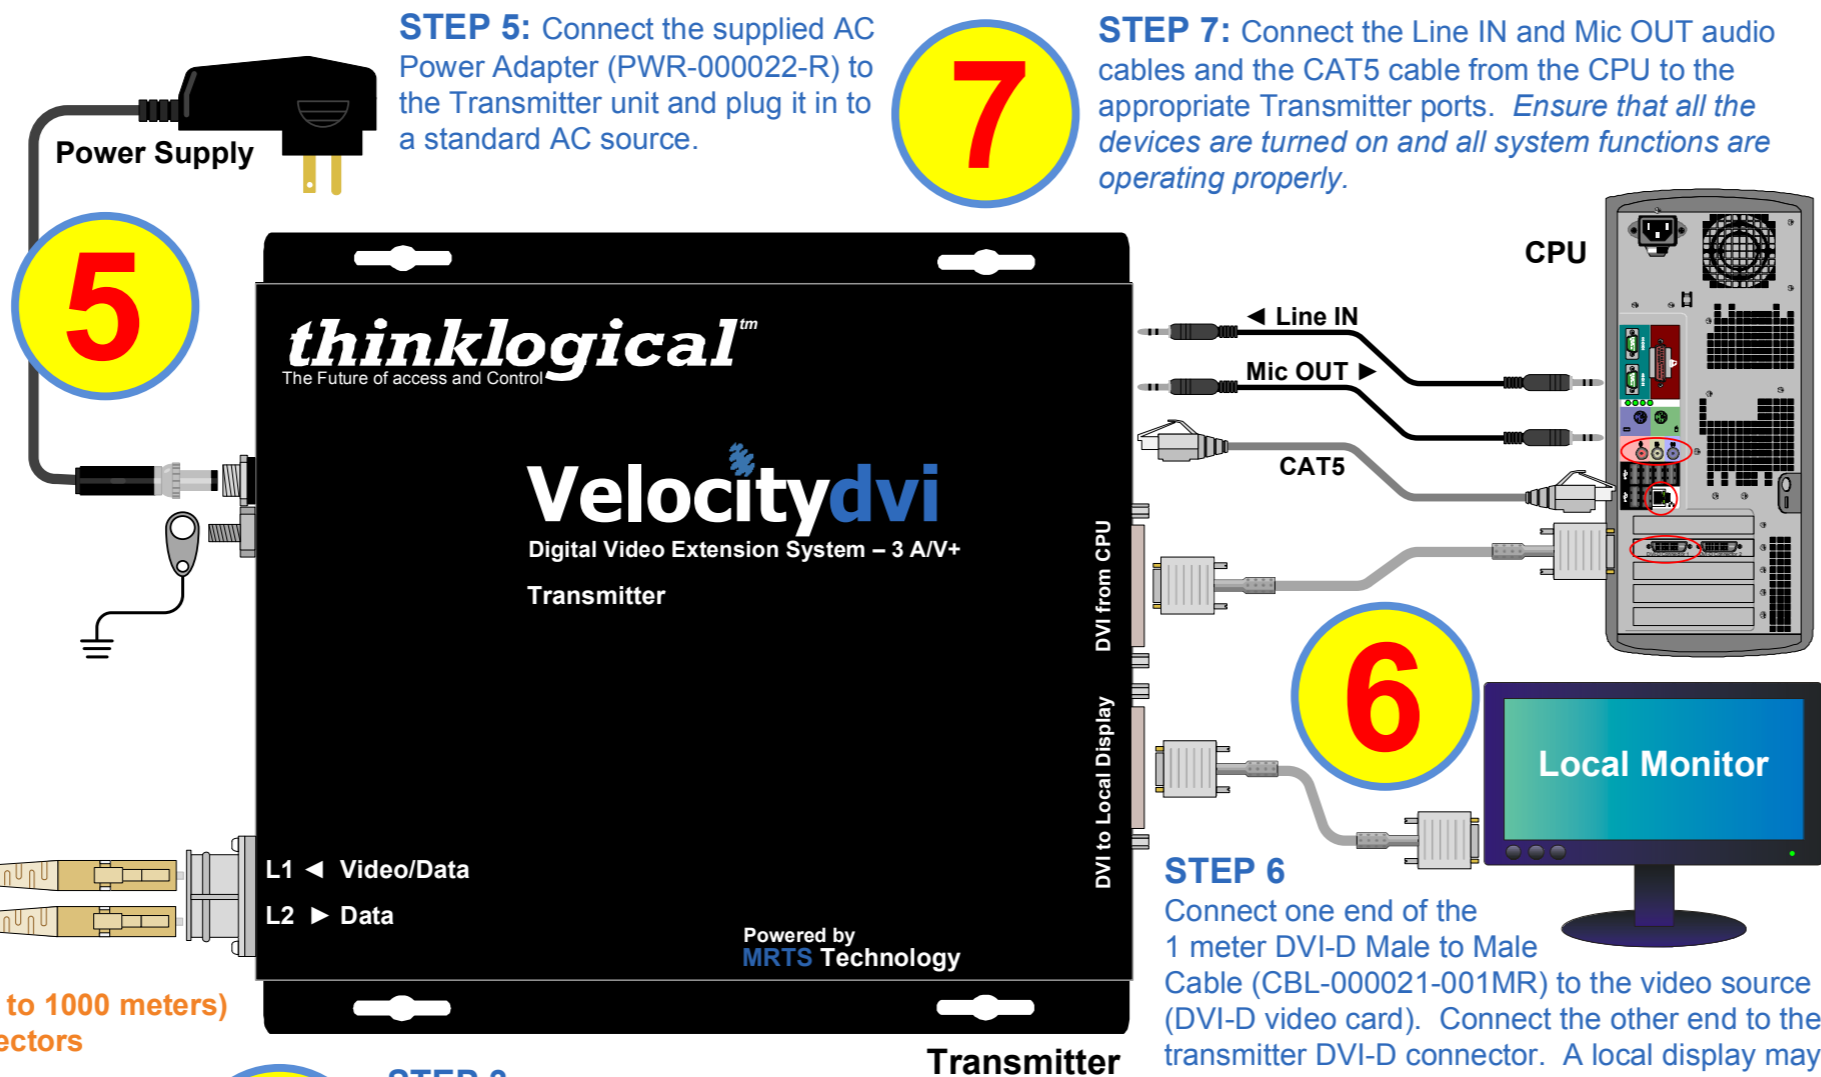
STEP 5: Connect the supplied AC Power Adapter (PWR-000022-R) to the Transmitter unit and plug it in to a standard AC source.

7

STEP 7: Connect the Line IN and Mic OUT audio cables and the CAT5 cable from the CPU to the appropriate Transmitter ports. Ensure that all the devices are turned on and all system functions are operating properly.

Power Supply

5

CPU

thinklogical™
The Future of access and Control

◄ Line IN

Mic OUT ►

CAT5

Velocitydvi
Digital Video Extension System – 3 A/V+
Transmitter

DVI from CPU

DVI to Local Display

6

Local Monitor

L1 ◄ Video/Data
L2 ► Data

Powered by
MRTS Technology

STEP 6
Connect one end of the 1 meter DVI-D Male to Male Cable (CBL-000021-001MR) to the video source (DVI-D video card). Connect the other end to the transmitter DVI-D connector. A local display may

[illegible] to 1000 meters)
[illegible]ectors

Transmitter

STEP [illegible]